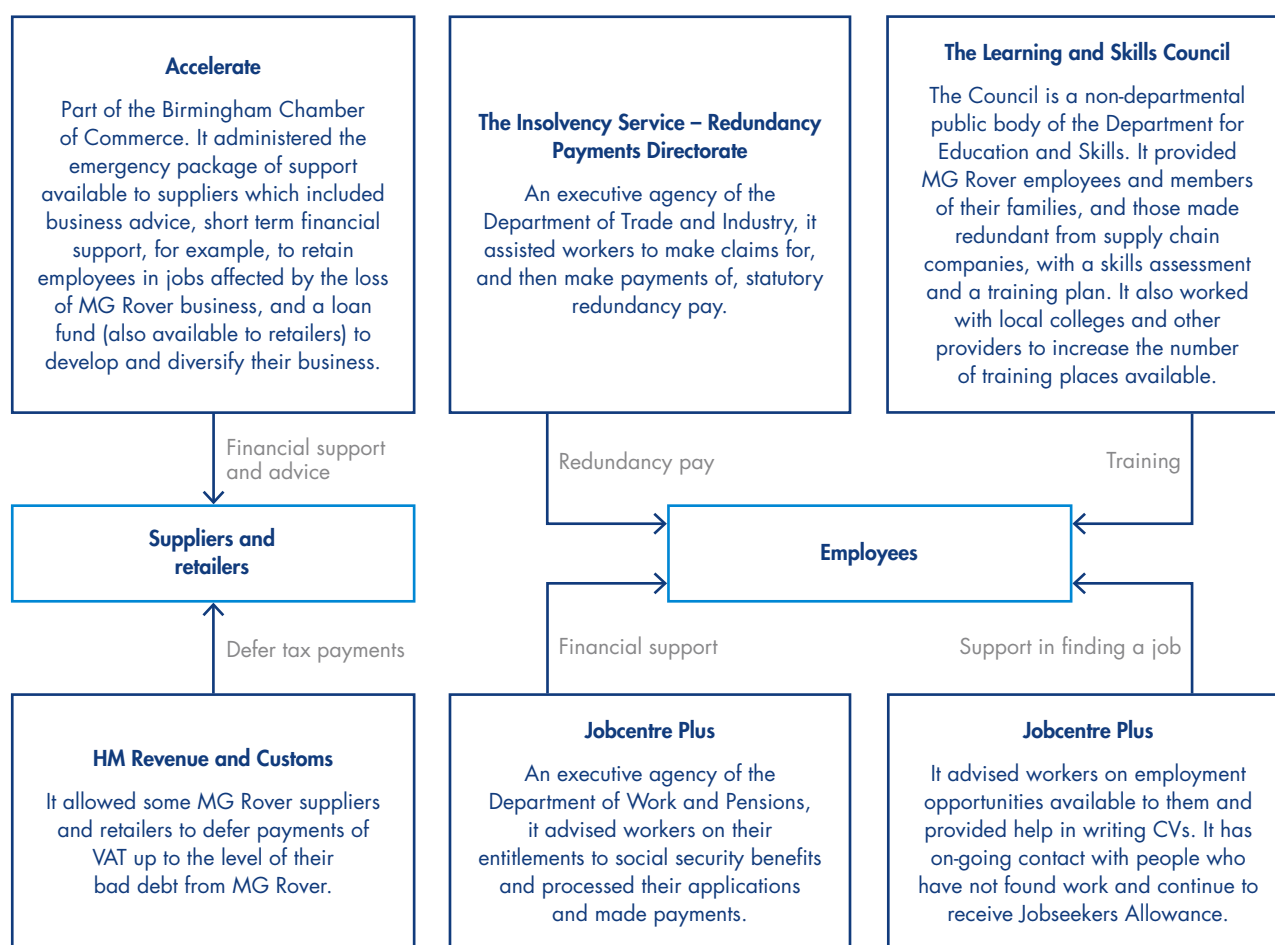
**Accelerate**

Part of the Birmingham Chamber of Commerce. It administered the emergency package of support available to suppliers which included business advice, short term financial support, for example, to retain employees in jobs affected by the loss of MG Rover business, and a loan fund (also available to retailers) to develop and diversify their business.

**The Insolvency Service – Redundancy Payments Directorate**

An executive agency of the Department of Trade and Industry, it assisted workers to make claims for, and then make payments of, statutory redundancy pay.

**The Learning and Skills Council**

The Council is a non-departmental public body of the Department for Education and Skills. It provided MG Rover employees and members of their families, and those made redundant from supply chain companies, with a skills assessment and a training plan. It also worked with local colleges and other providers to increase the number of training places available.

Financial support and advice

Redundancy pay

Training

**Suppliers and retailers**

**Employees**

Defer tax payments

Financial support

Support in finding a job

**HM Revenue and Customs**

It allowed some MG Rover suppliers and retailers to defer payments of VAT up to the level of their bad debt from MG Rover.

**Jobcentre Plus**

An executive agency of the Department of Work and Pensions, it advised workers on their entitlements to social security benefits and processed their applications and made payments.

**Jobcentre Plus**

It advised workers on employment opportunities available to them and provided help in writing CVs. It has on-going contact with people who have not found work and continue to receive Jobseekers Allowance.